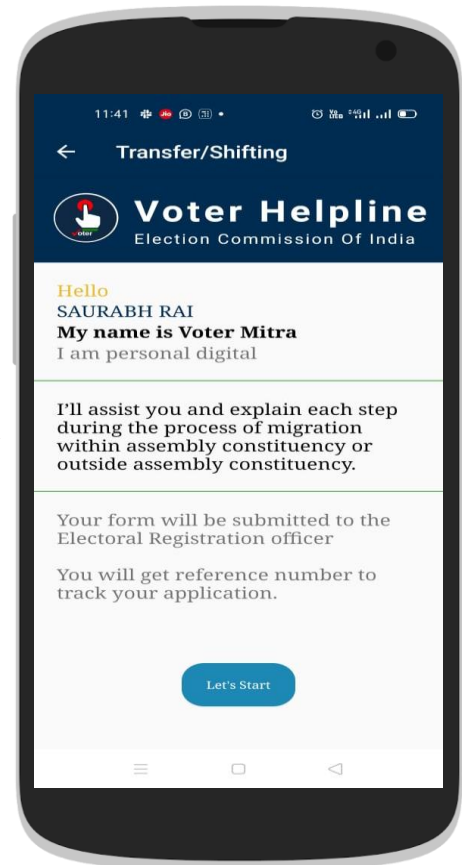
11:41

Transfer/Shifting

Voter

Voter Helpline
Election Commission Of India

Hello
SAURABH RAI
My name is Voter Mitra
I am personal digital

I'll assist you and explain each step during the process of migration within assembly constituency or outside assembly constituency.

Your form will be submitted to the Electoral Registration officer

You will get reference number to track your application.

Let's Start